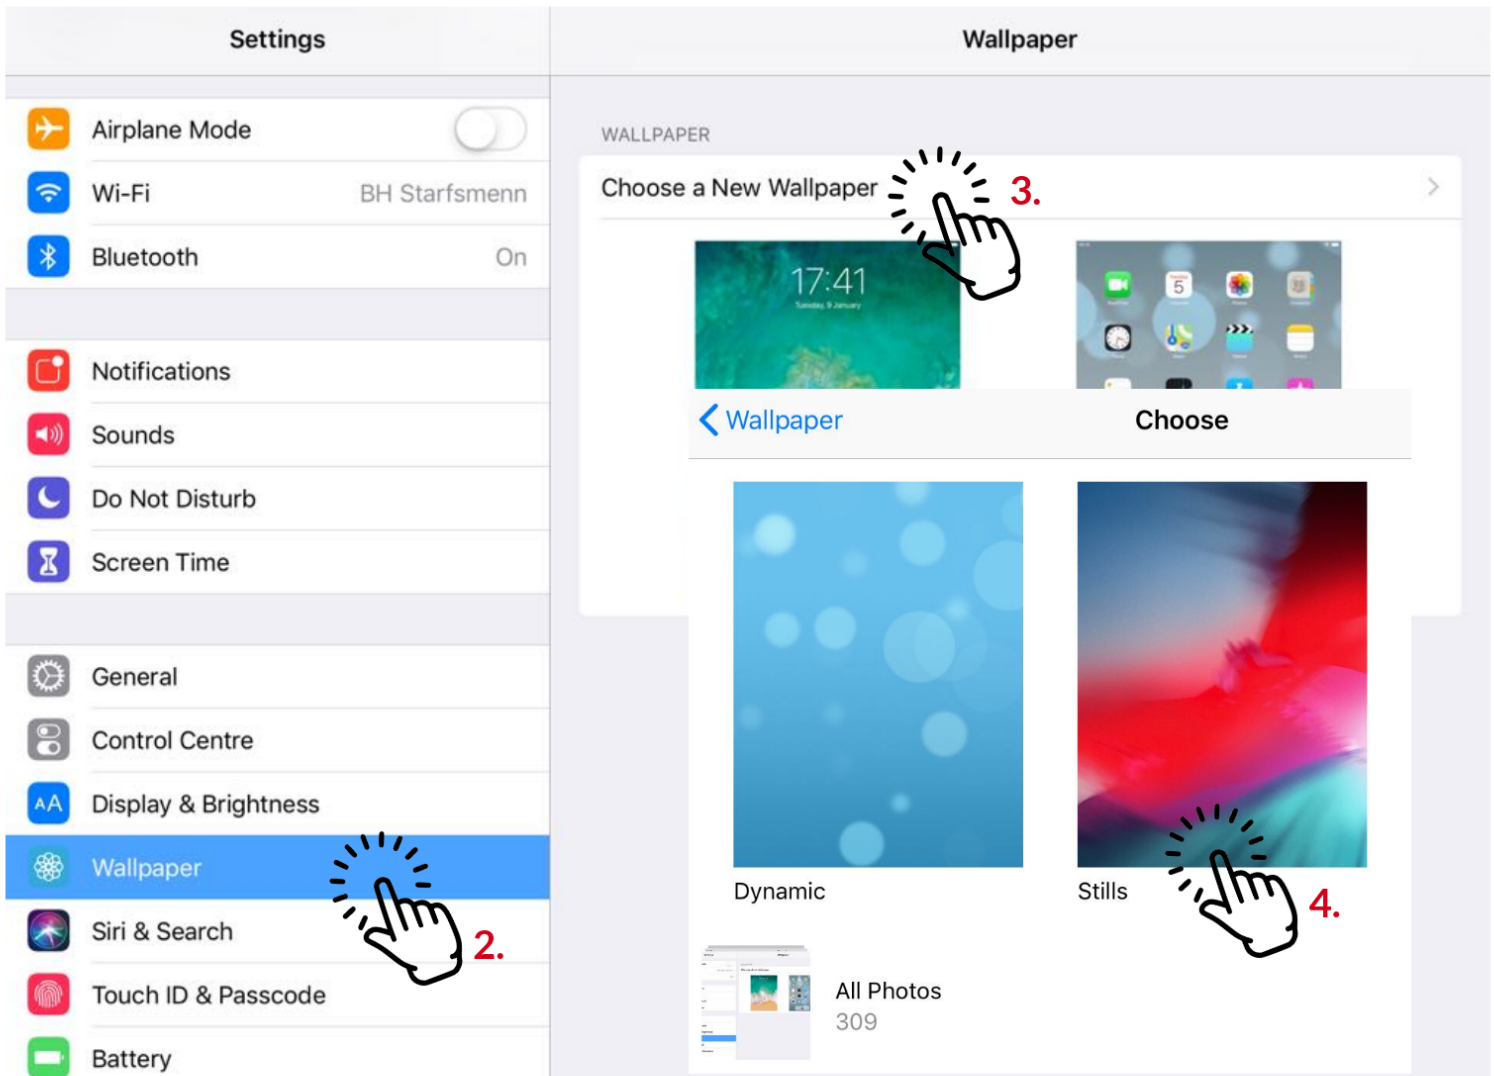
Settings

Airplane Mode
Wi-Fi BH Starfsmenn
Bluetooth On

Notifications
Sounds
Do Not Disturb
Screen Time

General
Control Centre
Display & Brightness
Wallpaper
Siri & Search
Touch ID & Passcode
Battery

2.

Wallpaper

WALLPAPER
Choose a New Wallpaper

3.

17:41

Wallpaper Choose

Dynamic
Stills

4.

All Photos
309